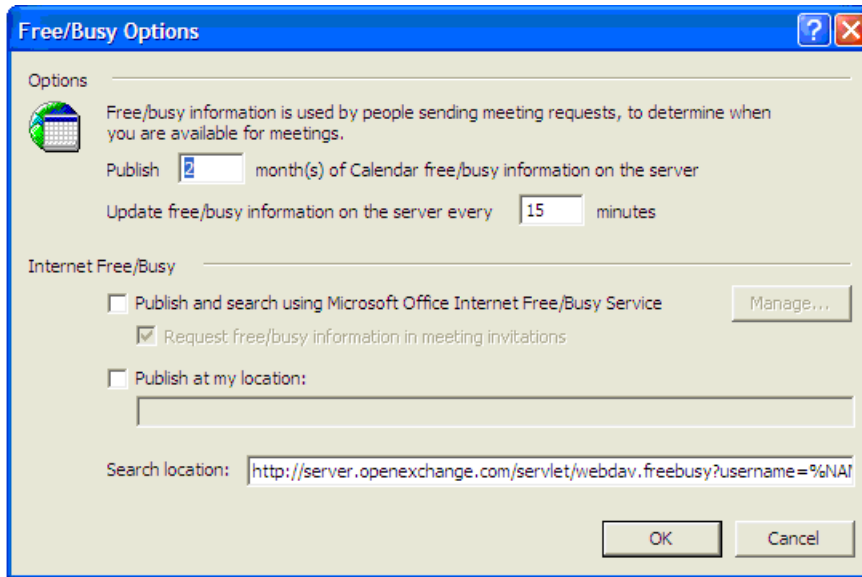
Free/Busy Options

?

Options

Free/busy information is used by people sending meeting requests, to determine when you are available for meetings.

Publish 2 month(s) of Calendar free/busy information on the server

Update free/busy information on the server every 15 minutes

Internet Free/Busy

Publish and search using Microsoft Office Internet Free/Busy Service

Manage...

Request free/busy information in meeting invitations

Publish at my location:

Search location: http://server.openexchange.com/servlet/webdav.freebusy?username=%NAI

OK

Cancel